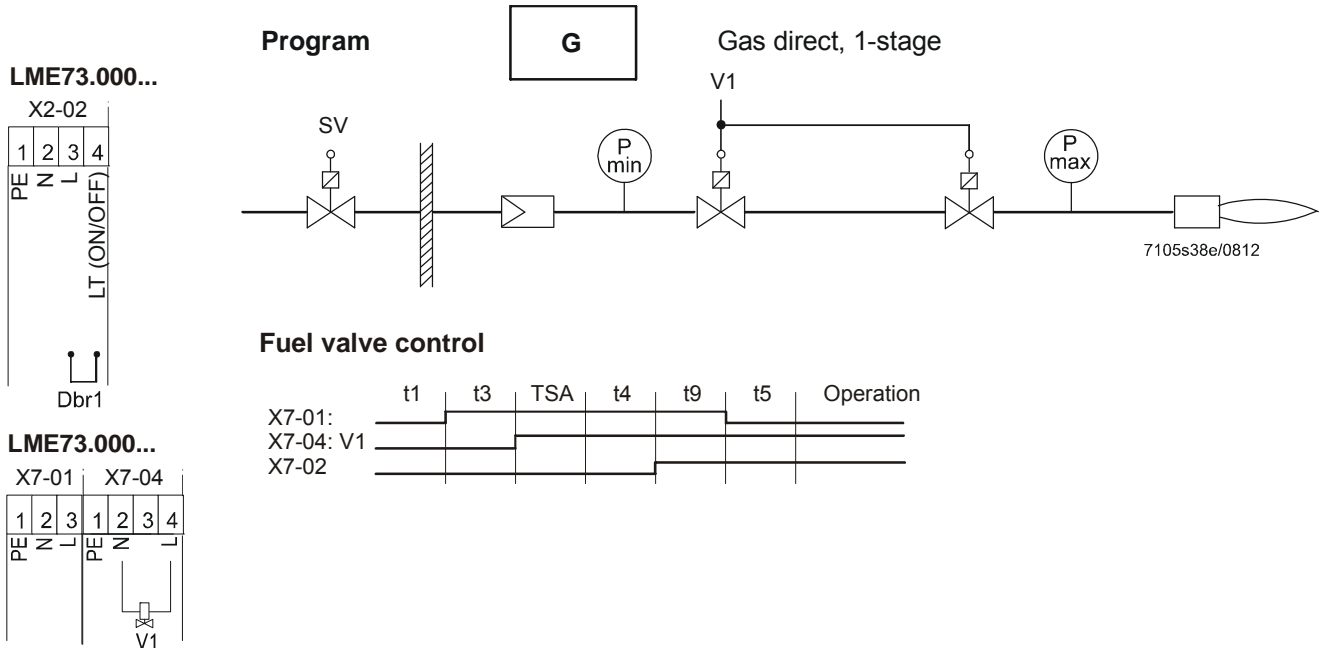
LME73.000...

X2-02

| 1 | 2 | 3 | 4 |
|---|---|---|---|
| PE | N | L | LT (ON/OFF) |

Dbr1

LME73.000...

X7-01 X7-04

| 1 | 2 | 3 | 1 | 2 | 3 | 4 |
|---|---|---|---|---|---|---|
| PE | N | L | PE | N | | L |

V1

Program G Gas direct, 1-stage

V1

SV

P min

P max

7105s38e/0812

Fuel valve control

t1 t3 TSA t4 t9 t5 Operation

X7-01:
X7-04: V1
X7-02